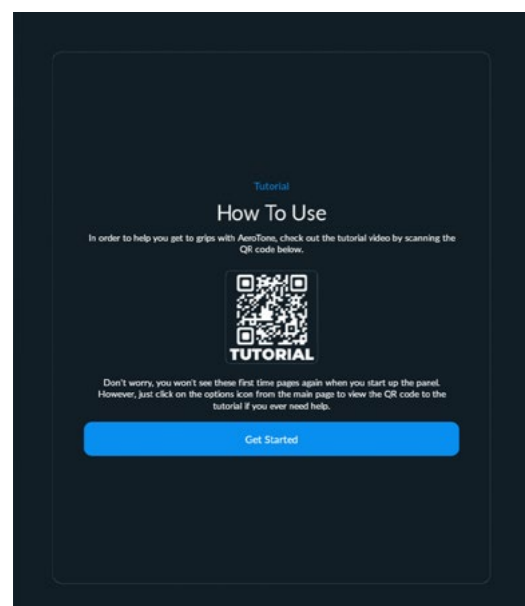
Tutorial

How To Use

In order to help you get to grips with AeroTone, check out the tutorial video by scanning the QR code below.

TUTORIAL

Don't worry, you won't see these first time pages again when you start up the panel. However, just click on the options icon from the main page to view the QR code to the tutorial if you ever need help.

Get Started